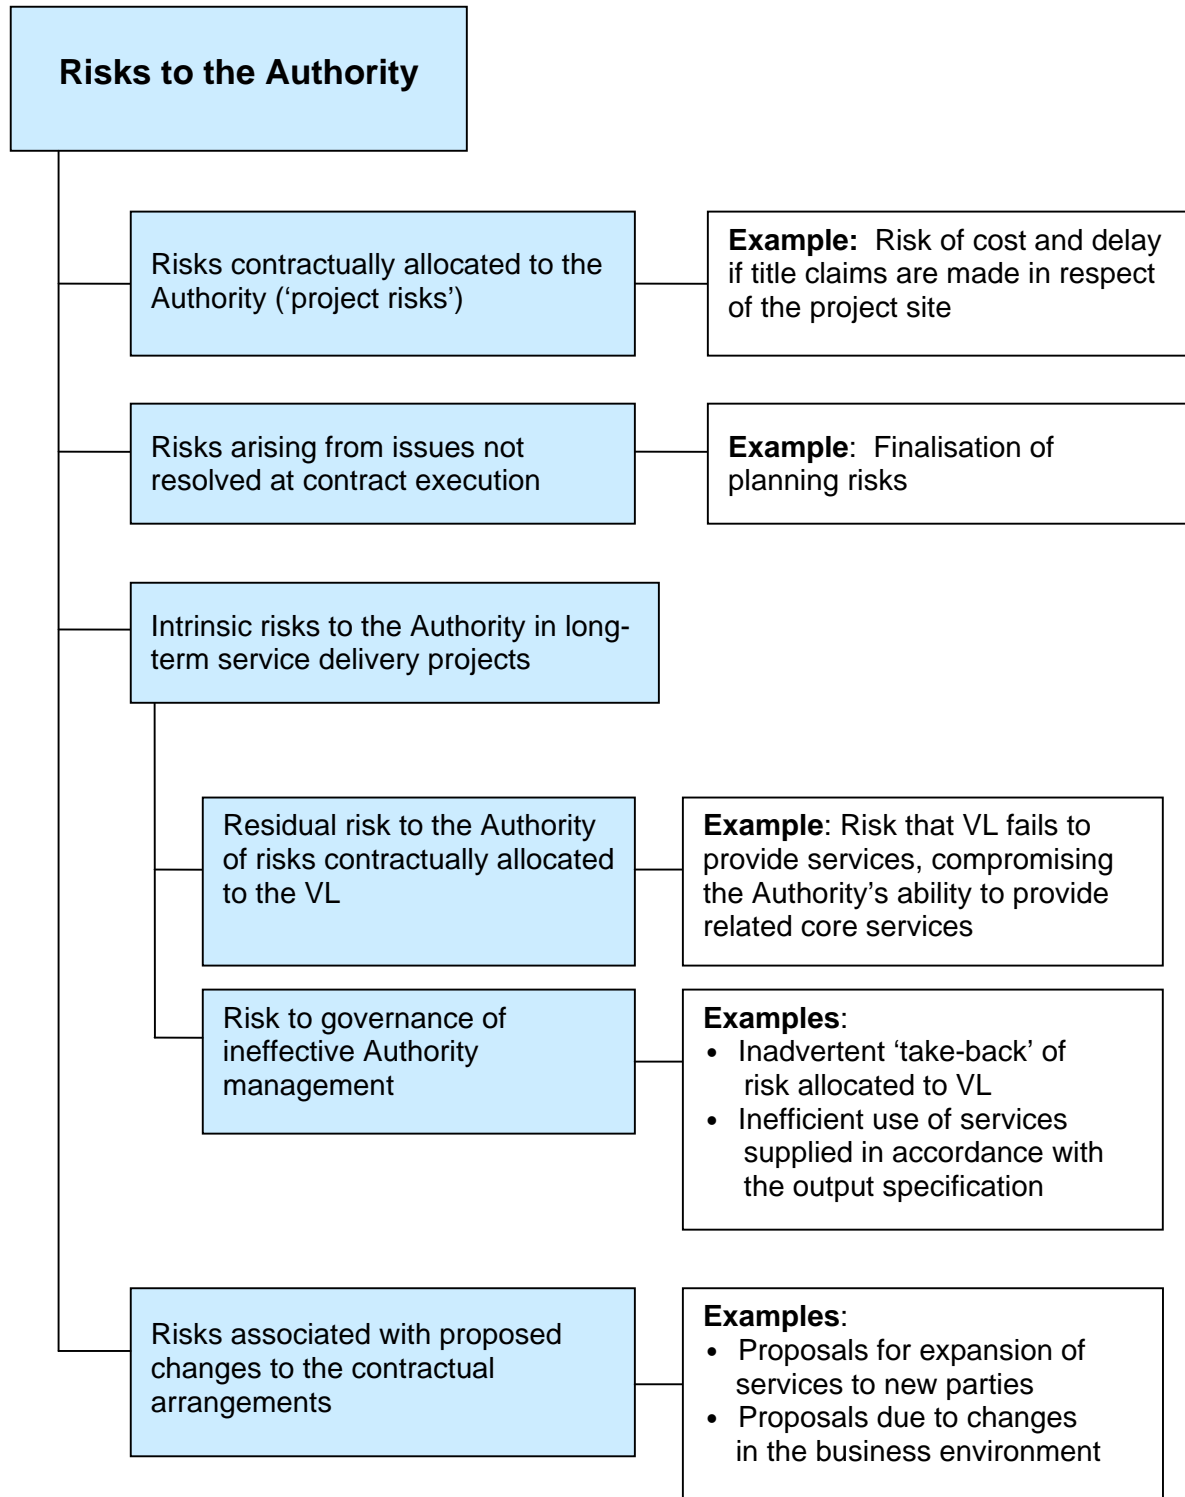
Risks to the Authority

Risks contractually allocated to the Authority ('project risks')

**Example:** Risk of cost and delay if title claims are made in respect of the project site

Risks arising from issues not resolved at contract execution

**Example**: Finalisation of planning risks

Intrinsic risks to the Authority in long-term service delivery projects

Residual risk to the Authority of risks contractually allocated to the VL

**Example**: Risk that VL fails to provide services, compromising the Authority's ability to provide related core services

Risk to governance of ineffective Authority management

**Examples**:
- Inadvertent 'take-back' of risk allocated to VL
- Inefficient use of services supplied in accordance with the output specification

Risks associated with proposed changes to the contractual arrangements

**Examples**:
- Proposals for expansion of services to new parties
- Proposals due to changes in the business environment